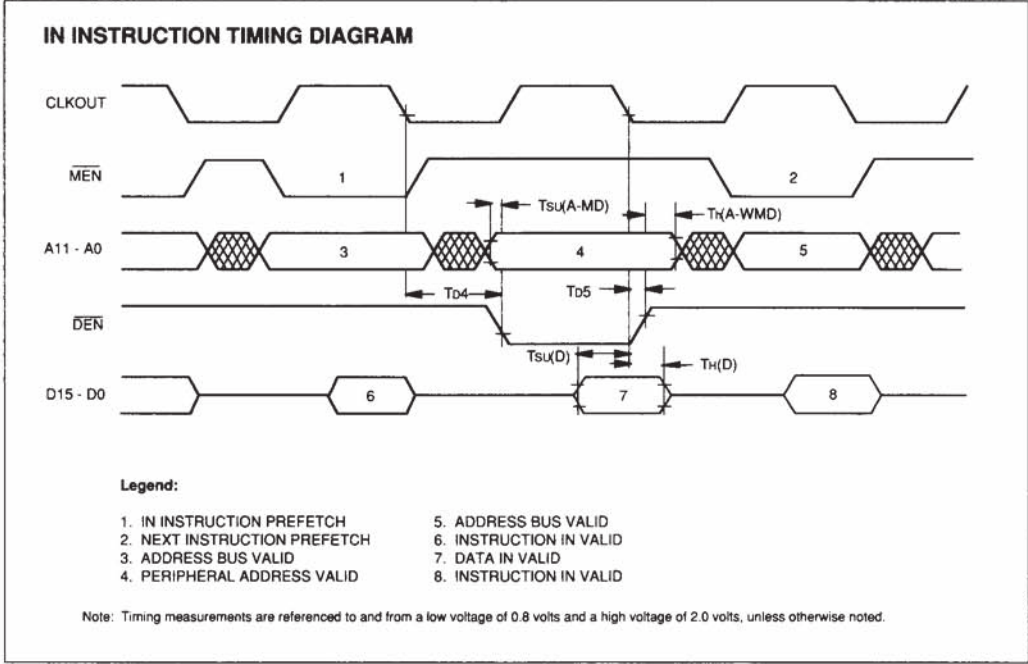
IN INSTRUCTION TIMING DIAGRAM

CLKOUT

$\overline{MEN}$

1

2

TSU(A-MD)

TH(A-WMD)

A11 - A0

3

4

5

TD4

TD5

$\overline{DEN}$

TSU(D)

TH(D)

D15 - D0

6

7

8

Legend:

1. IN INSTRUCTION PREFETCH
2. NEXT INSTRUCTION PREFETCH
3. ADDRESS BUS VALID
4. PERIPHERAL ADDRESS VALID

5. ADDRESS BUS VALID
6. INSTRUCTION IN VALID
7. DATA IN VALID
8. INSTRUCTION IN VALID

Note: Timing measurements are referenced to and from a low voltage of 0.8 volts and a high voltage of 2.0 volts, unless otherwise noted.